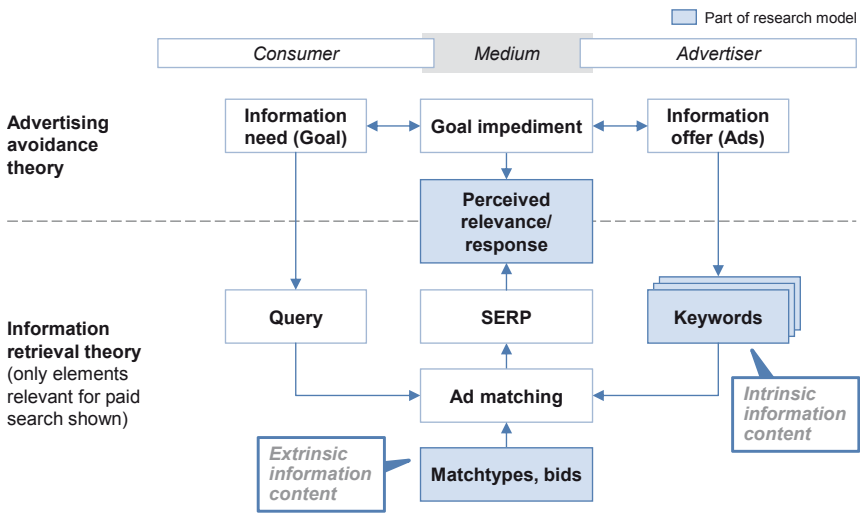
Part of research model

Consumer

Medium

Advertiser

Advertising avoidance theory

Information need (Goal)

Goal impediment

Information offer (Ads)

Perceived relevance/ response

Information retrieval theory (only elements relevant for paid search shown)

Query

SERP

Keywords

Intrinsic information content

Ad matching

Extrinsic information content

Matchtypes, bids